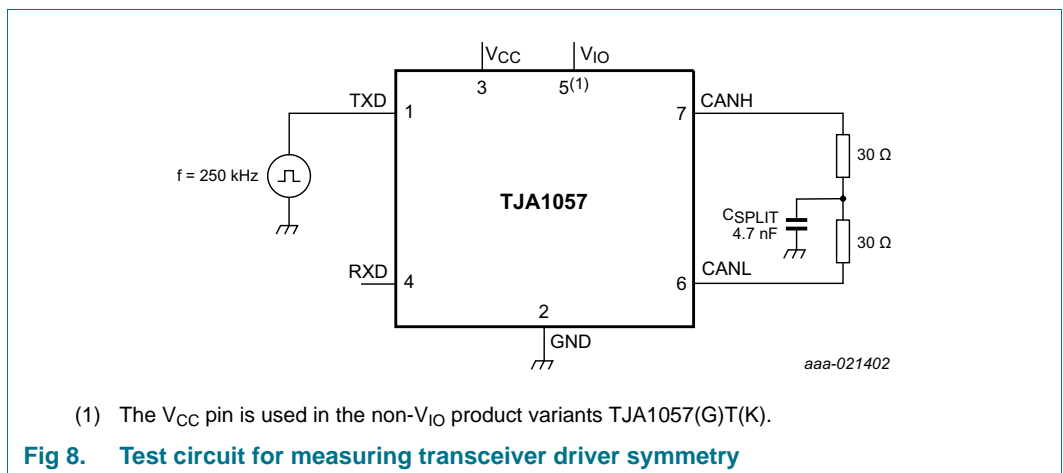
$V_{CC}$ $V_{IO}$

3 $5^{(1)}$

TXD 1

7 CANH

$f = 250$ kHz

TJA1057

30 Ω

$C_{SPLIT}$ 4.7 nF

30 Ω

RXD 4

6 CANL

2

GND

aaa-021402

(1) The $V_{CC}$ pin is used in the non-$V_{IO}$ product variants TJA1057(G)T(K).

Fig 8. Test circuit for measuring transceiver driver symmetry